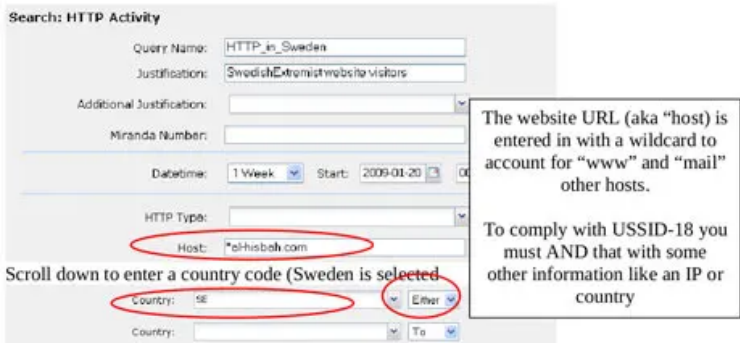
Search: HTTP Activity

Query Name: HTTP_in_Sweden

Justification: SwedishExtremistwebsite visitors

Additional Justification:

Miranda Number:

Datetime: 1 Week Start: 2009-01-20 0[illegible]

HTTP Type:

Host: *al-hisbah.com

Scroll down to enter a country code (Sweden is selected

Country: SE Either

Country: To

The website URL (aka "host) is entered in with a wildcard to account for "www" and "mail" other hosts.

To comply with USSID-18 you must AND that with some other information like an IP or country